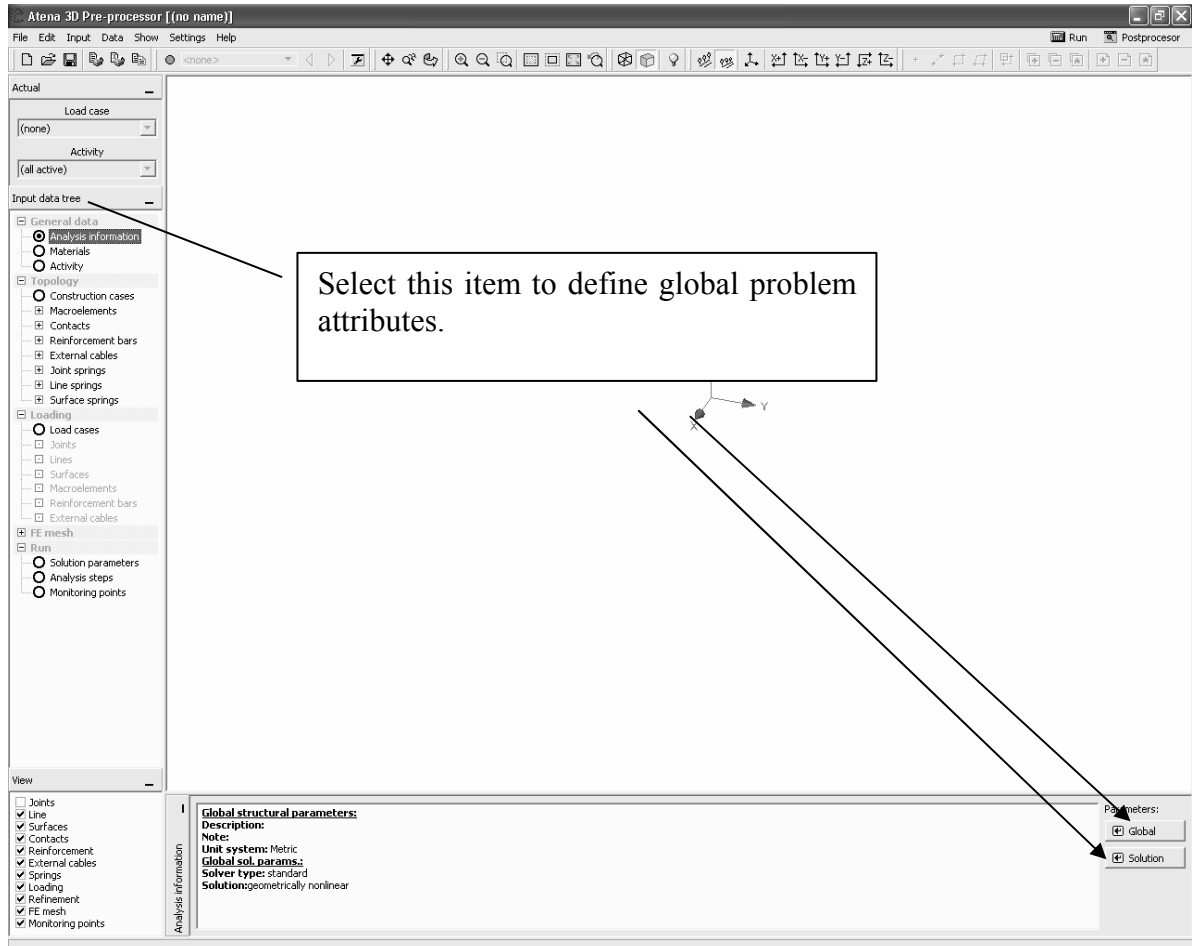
Atena 3D Pre-processor [(no name)]

File Edit Input Data Show Settings Help

Run Postprocesor

<none>

Actual

Load case

(none)

Activity

(all active)

Input data tree

General data
Analysis information
Materials
Activity
Topology
Construction cases
Macroelements
Contacts
Reinforcement bars
External cables
Joint springs
Line springs
Surface springs
Loading
Load cases
Joints
Lines
Surfaces
Macroelements
Reinforcement bars
External cables
FE mesh
Run
Solution parameters
Analysis steps
Monitoring points

Select this item to define global problem attributes.

Y

X

View

Joints
Line
Surfaces
Contacts
Reinforcement
External cables
Springs
Loading
Refinement
FE mesh
Monitoring points

Analysis information

Global structural parameters:
Description:
Note:
Unit system: Metric
Global sol. params.:
Solver type: standard
Solution:geometrically nonlinear

Parameters:
Global
Solution